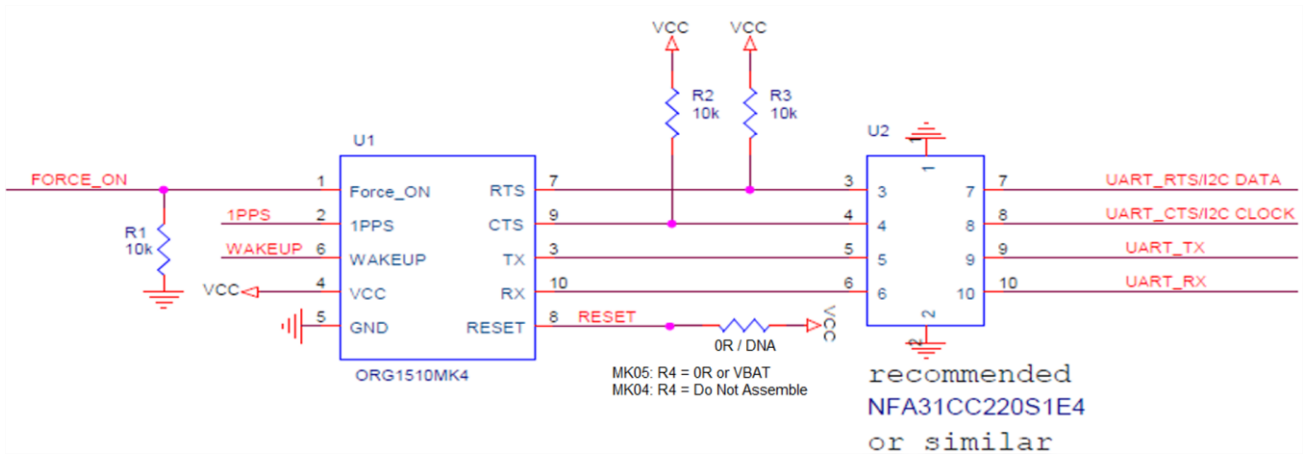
VCC VCC

R2 10k

R3 10k

U1

U2

FORCE_ON

1 Force_ON

RTS 7

3 3 1 7 7 UART_RTS/I2C DATA

R1 10k

1PPS 2 1PPS

CTS 9

4 4 8 8 UART_CTS/I2C CLOCK

WAKEUP 6 WAKEUP

TX 3

5 5 9 9 UART_TX

VCC 4 VCC

RX 10

6 6 10 10 UART_RX

5 GND

RESET 8 RESET

VCC

2

0R / DNA

ORG1510MK4

MK05: R4 = 0R or VBAT
MK04: R4 = Do Not Assemble

recommended
NFA31CC220S1E4
or similar